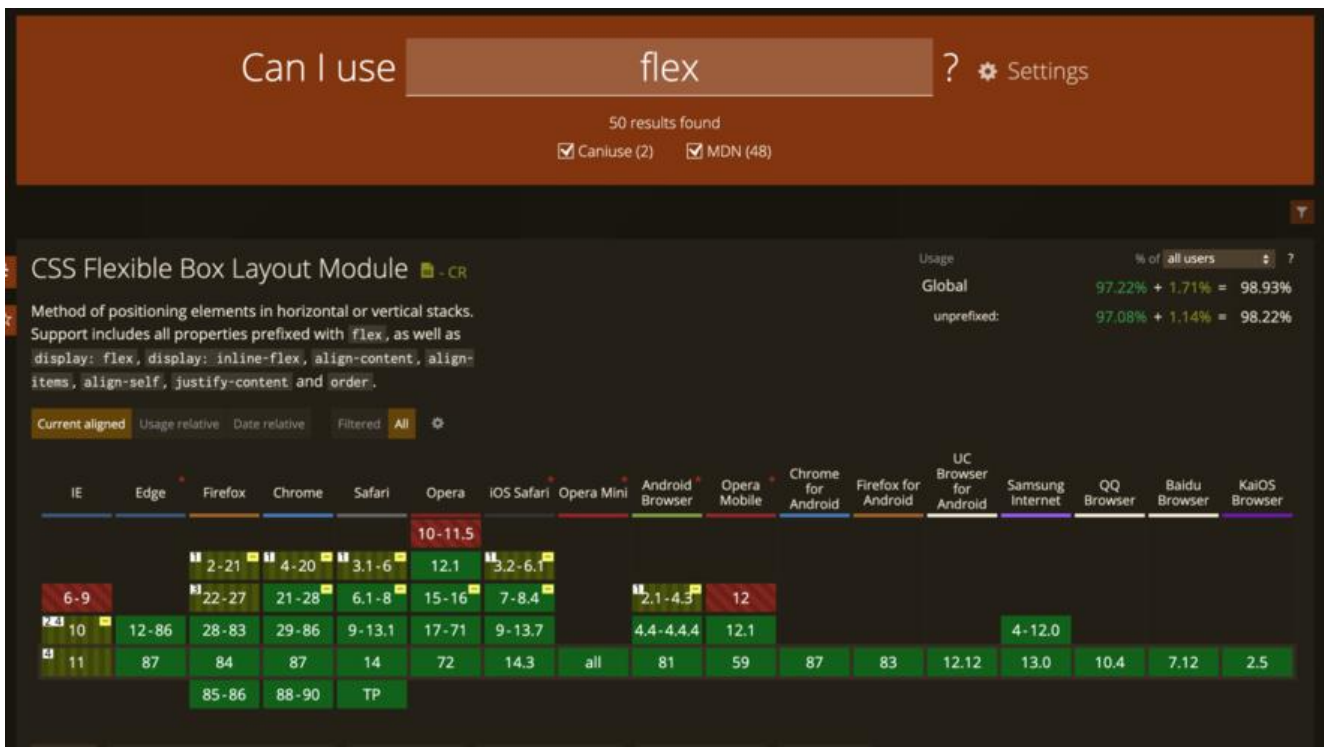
Can I use flex ? Settings

50 results found

Caniuse (2) MDN (48)

CSS Flexible Box Layout Module - CR

Method of positioning elements in horizontal or vertical stacks. Support includes all properties prefixed with `flex`, as well as `display: flex`, `display: inline-flex`, `align-content`, `align-items`, `align-self`, `justify-content` and `order`.

Usage % of all users ?

Global 97.22% + 1.71% = 98.93%

unprefixed: 97.08% + 1.14% = 98.22%

Current aligned Usage relative Date relative Filtered All

| IE | Edge | Firefox | Chrome | Safari | Opera | iOS Safari | Opera Mini | Android Browser | Opera Mobile | Chrome for Android | Firefox for Android | UC Browser for Android | Samsung Internet | QQ Browser | Baidu Browser | KaiOS Browser |
|---|---|---|---|---|---|---|---|---|---|---|---|---|---|---|---|---|
| | | | | | 10-11.5 | | | | | | | | | | | |
| | | 1 2-21 | 1 4-20 | 1 3.1-6 | 12.1 | 1 3.2-6.1 | | | | | | | | | | |
| 6-9 | | 3 22-27 | 21-28 | 6.1-8 | 15-16 | 7-8.4 | | 1 2.1-4.3 | 12 | | | | | | | |
| 2 4 10 | 12-86 | 28-83 | 29-86 | 9-13.1 | 17-71 | 9-13.7 | | 4.4-4.4.4 | 12.1 | | | | 4-12.0 | | | |
| 4 11 | 87 | 84 | 87 | 14 | 72 | 14.3 | all | 81 | 59 | 87 | 83 | 12.12 | 13.0 | 10.4 | 7.12 | 2.5 |
| | | 85-86 | 88-90 | TP | | | | | | | | | | | | |